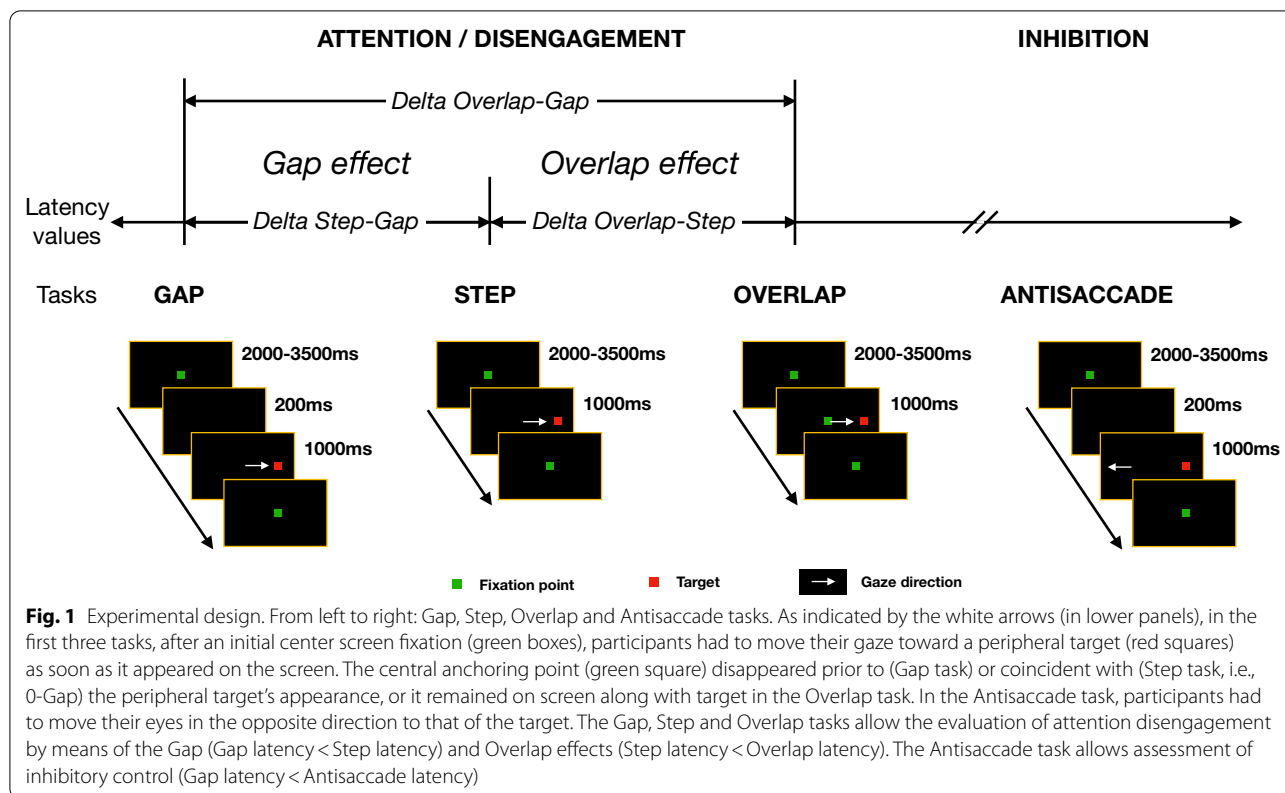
ATTENTION / DISENGAGEMENT

INHIBITION

Delta Overlap-Gap

Gap effect

Overlap effect

Latency values

Delta Step-Gap

Delta Overlap-Step

Tasks

GAP

2000-3500ms

200ms

1000ms

STEP

2000-3500ms

1000ms

OVERLAP

2000-3500ms

1000ms

ANTISACCADE

2000-3500ms

200ms

1000ms

Fixation point

Target

Gaze direction

**Fig. 1** Experimental design. From left to right: Gap, Step, Overlap and Antisaccade tasks. As indicated by the white arrows (in lower panels), in the first three tasks, after an initial center screen fixation (green boxes), participants had to move their gaze toward a peripheral target (red squares) as soon as it appeared on the screen. The central anchoring point (green square) disappeared prior to (Gap task) or coincident with (Step task, i.e., 0-Gap) the peripheral target's appearance, or it remained on screen along with target in the Overlap task. In the Antisaccade task, participants had to move their eyes in the opposite direction to that of the target. The Gap, Step and Overlap tasks allow the evaluation of attention disengagement by means of the Gap (Gap latency < Step latency) and Overlap effects (Step latency < Overlap latency). The Antisaccade task allows assessment of inhibitory control (Gap latency < Antisaccade latency)